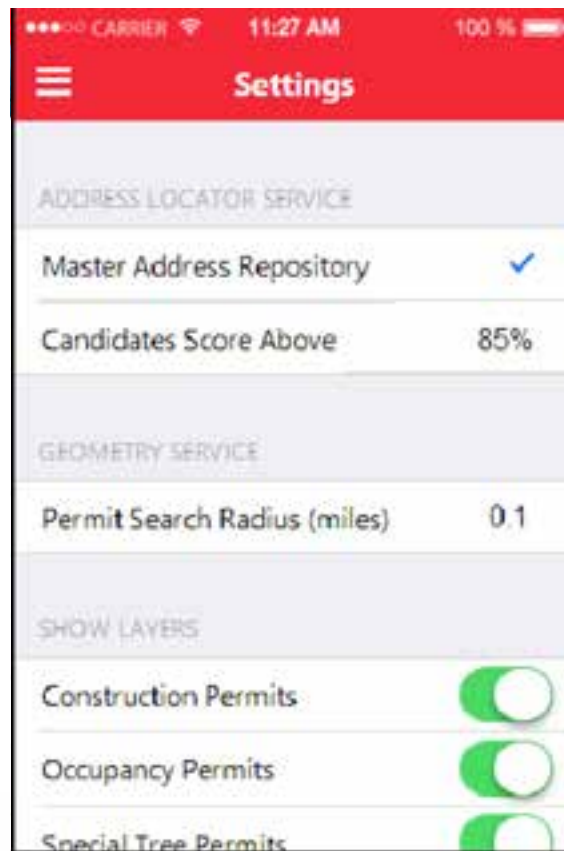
●●●○○ CARRIER 11:27 AM 100 %

Settings

ADDRESS LOCATOR SERVICE

Master Address Repository ✓

Candidates Score Above 85%

GEOMETRY SERVICE

Permit Search Radius (miles) 0.1

SHOW LAYERS

Construction Permits

Occupancy Permits

Special Tree Permits